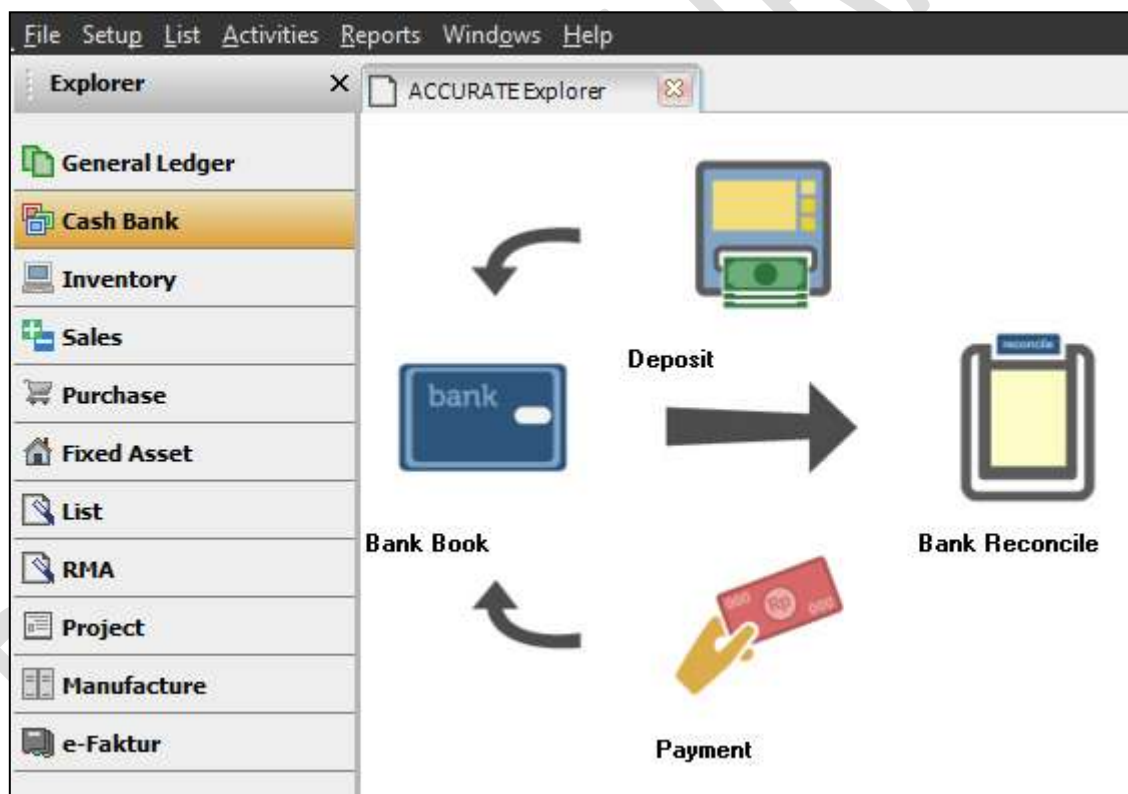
File Setup List Activities Reports Windows Help

Explorer ×

ACCURATE Explorer

General Ledger
Cash Bank
Inventory
Sales
Purchase
Fixed Asset
List
RMA
Project
Manufacture
e-Faktur

Deposit

bank

reconcile

Bank Book

Bank Reconcile

Rp

Payment